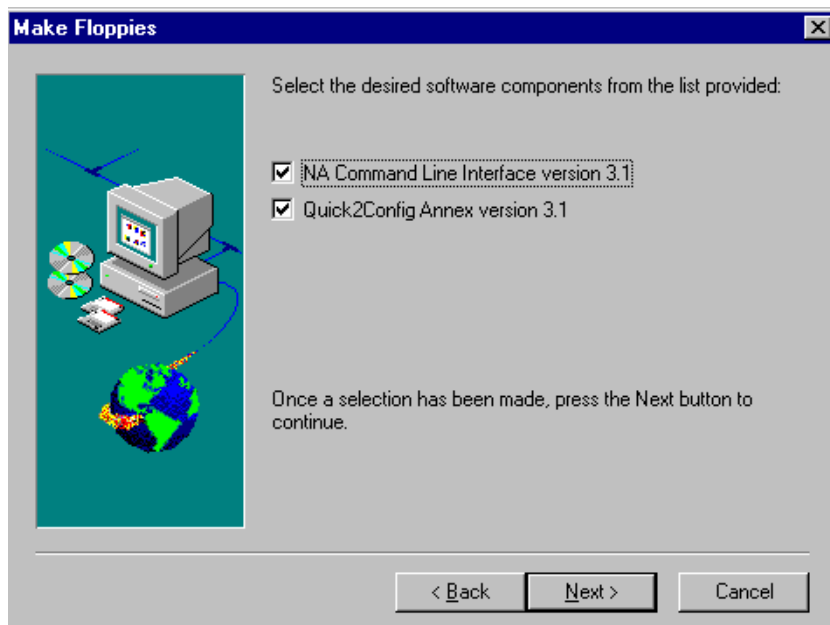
Make Floppies

Select the desired software components from the list provided:

NA Command Line Interface version 3.1

Quick2Config Annex version 3.1

Once a selection has been made, press the Next button to continue.

< Back

Next >

Cancel